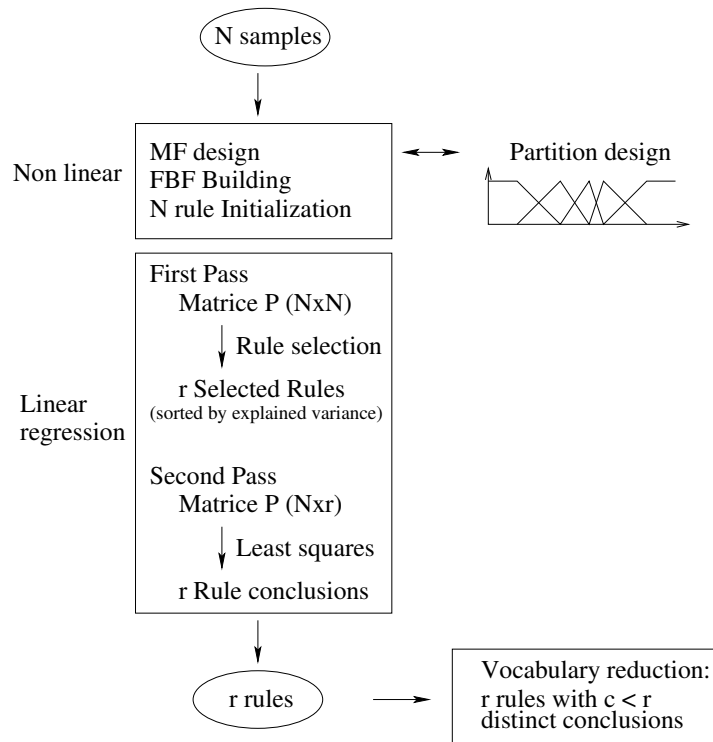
N samples

Non linear

MF design
FBF Building
N rule Initialization

Partition design

Linear regression

First Pass
Matrice P (NxN)
Rule selection
r Selected Rules
(sorted by explained variance)

Second Pass
Matrice P (Nxr)
Least squares
r Rule conclusions

r rules

Vocabulary reduction:
r rules with c < r
distinct conclusions